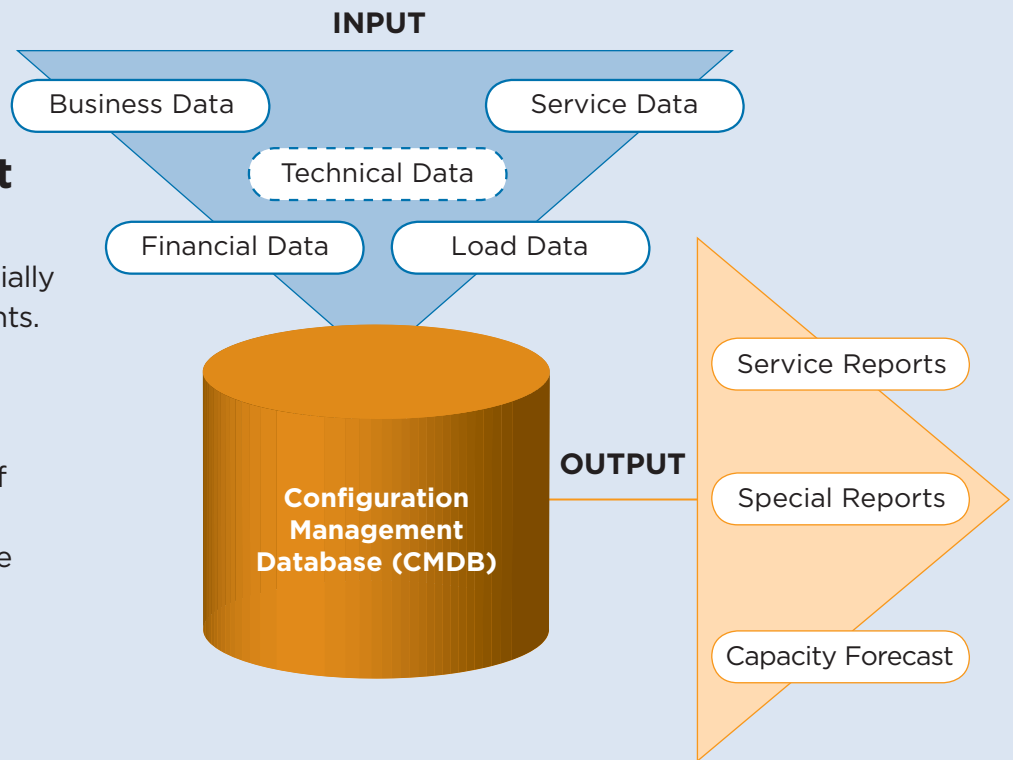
INPUT

Business Data

Service Data

Technical Data

Financial Data

Load Data

t

ially

nts.

f

e

Configuration Management Database (CMDB)

OUTPUT

Service Reports

Special Reports

Capacity Forecast